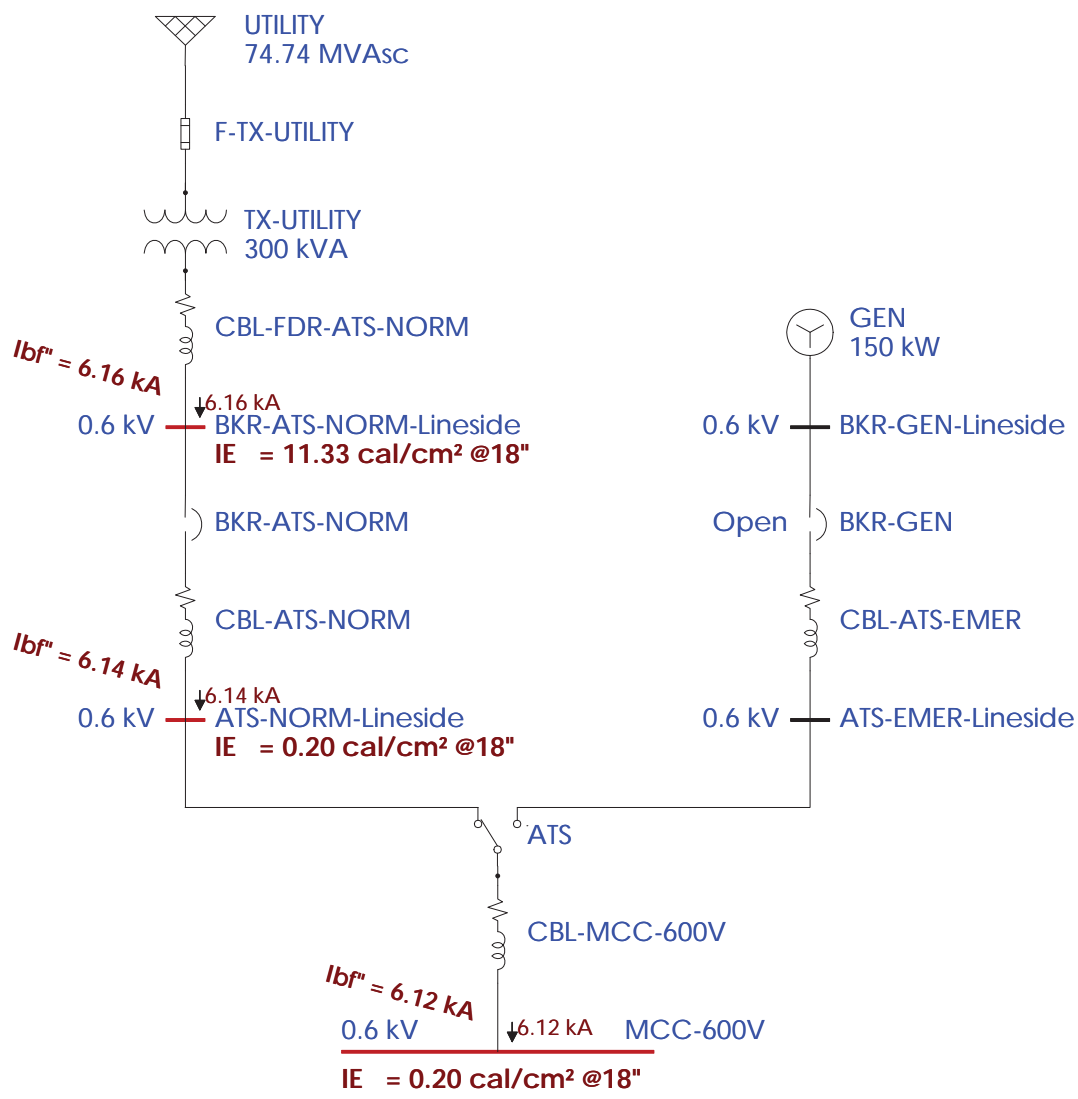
UTILITY
74.74 MVAsc

F-TX-UTILITY

TX-UTILITY
300 kVA

CBL-FDR-ATS-NORM

Ibf" = 6.16 kA

6.16 kA

0.6 kV BKR-ATS-NORM-Lineside
IE = 11.33 cal/cm² @18"

BKR-ATS-NORM

CBL-ATS-NORM

Ibf" = 6.14 kA

6.14 kA

0.6 kV ATS-NORM-Lineside
IE = 0.20 cal/cm² @18"

GEN
150 kW

0.6 kV BKR-GEN-Lineside

Open BKR-GEN

CBL-ATS-EMER

0.6 kV ATS-EMER-Lineside

ATS

CBL-MCC-600V

Ibf" = 6.12 kA

0.6 kV 6.12 kA MCC-600V

IE = 0.20 cal/cm² @18"